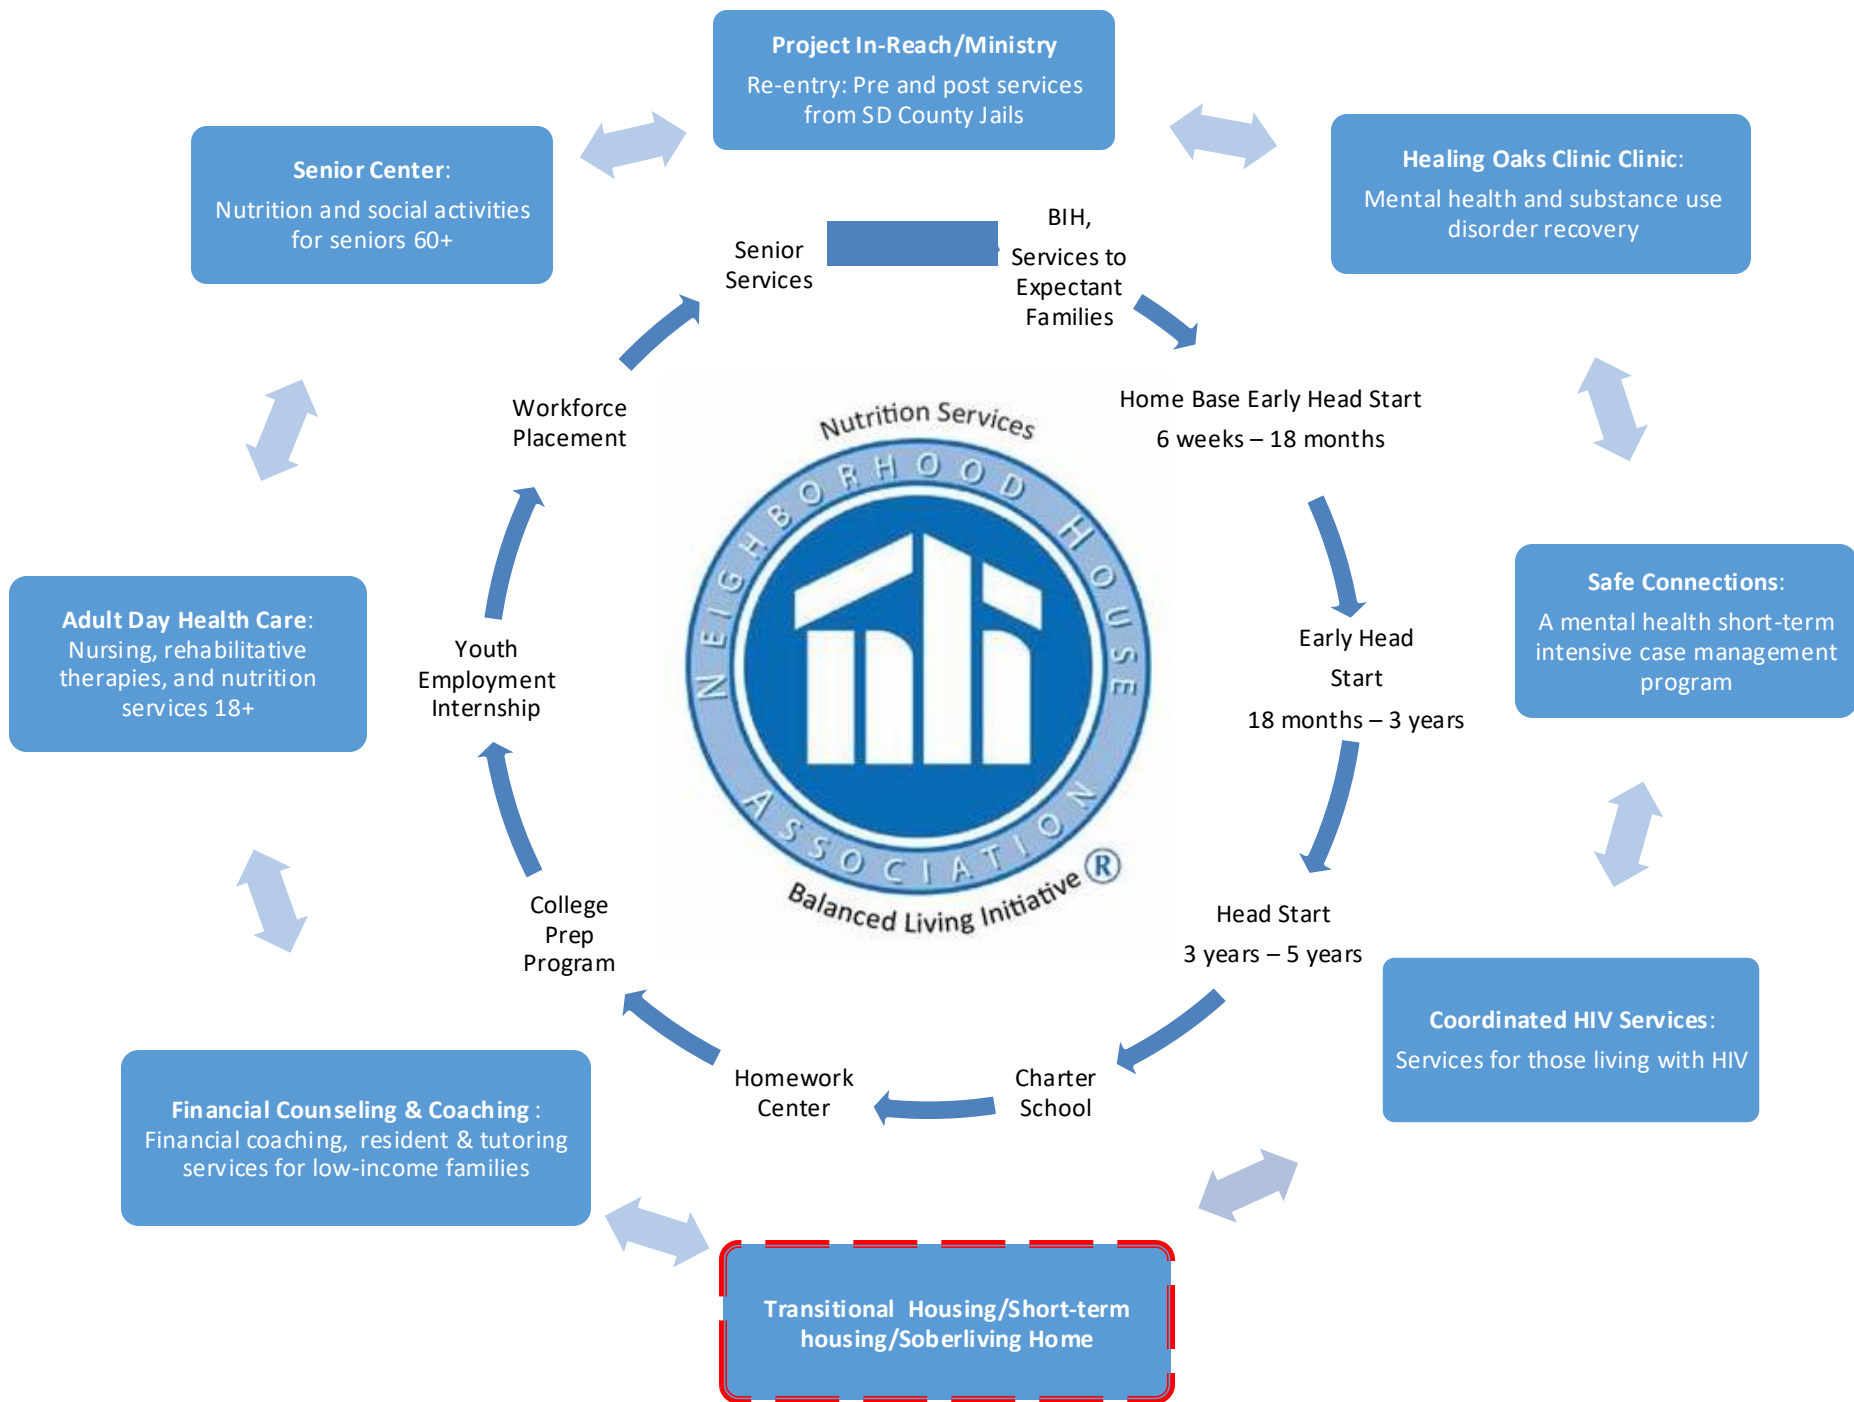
**Project In-Reach/Ministry**
Re-entry: Pre and post services from SD County Jails

**Senior Center**:
Nutrition and social activities for seniors 60+

**Healing Oaks Clinic Clinic**:
Mental health and substance use disorder recovery

Senior Services

BIH, Services to Expectant Families

Home Base Early Head Start
6 weeks – 18 months

Workforce Placement

Nutrition Services

NEIGHBORHOOD HOUSE ASSOCIATION

Balanced Living Initiative ®

**Safe Connections**:
A mental health short-term intensive case management program

**Adult Day Health Care**:
Nursing, rehabilitative therapies, and nutrition services 18+

Youth Employment Internship

Early Head Start
18 months – 3 years

Head Start
3 years – 5 years

College Prep Program

**Coordinated HIV Services**:
Services for those living with HIV

Homework Center

Charter School

**Financial Counseling & Coaching** :
Financial coaching, resident & tutoring services for low-income families

**Transitional Housing/Short-term housing/Soberliving Home**